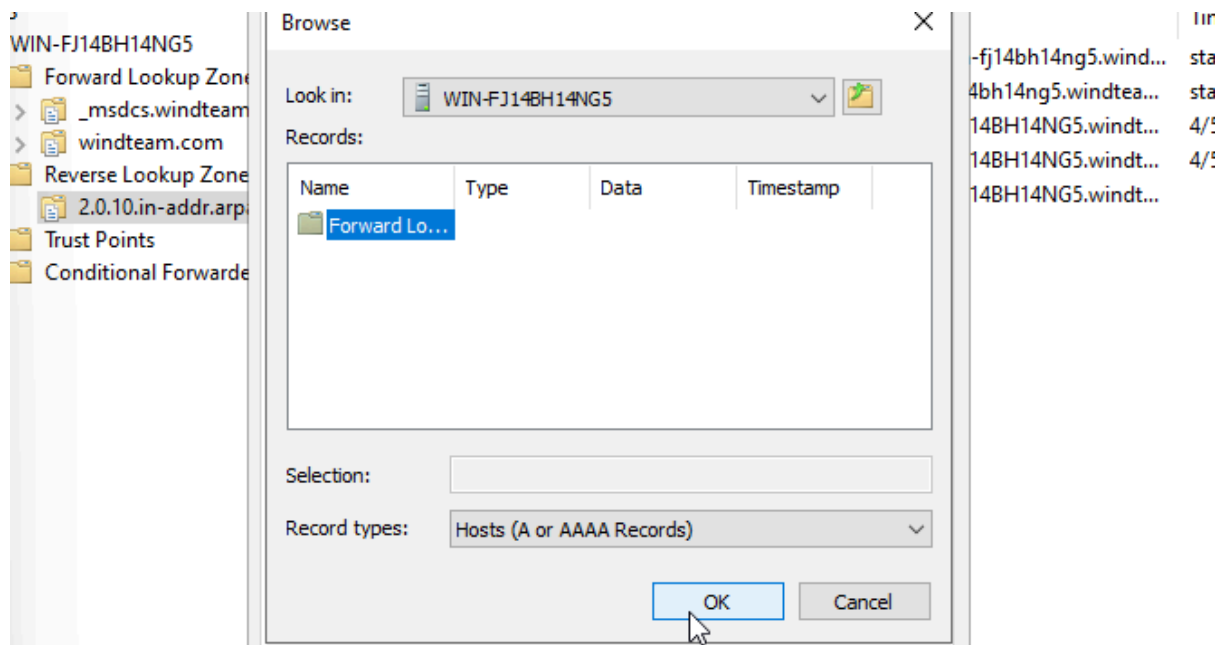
WIN-FJ14BH14NG5
Forward Lookup Zone
_msdcs.windteam
windteam.com
Reverse Lookup Zone
2.0.10.in-addr.arpa
Trust Points
Conditional Forwarde

Browse
Look in: WIN-FJ14BH14NG5
Records:

| Name | Type | Data | Timestamp |
|---|---|---|---|
| Forward Lo... | | | |

Selection:
Record types: Hosts (A or AAAA Records)
OK
Cancel

Tir
-fj14bh14ng5.wind... sta
4bh14ng5.windtea... sta
14BH14NG5.windt... 4/5
14BH14NG5.windt... 4/5
14BH14NG5.windt...